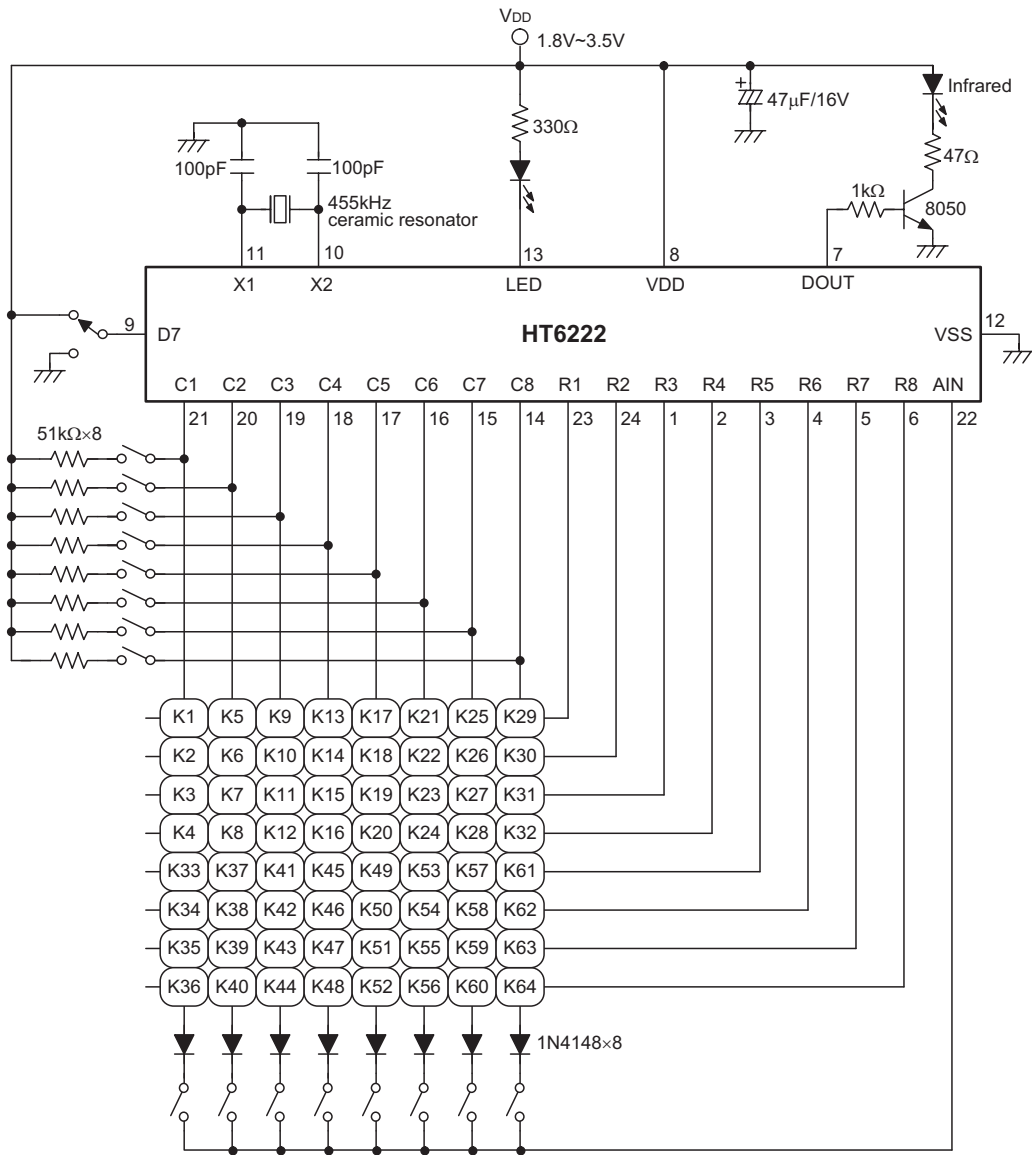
$V_{DD}$
1.8V~3.5V

100pF
100pF
455kHz ceramic resonator
330Ω
+
47μF/16V
Infrared
47Ω
1kΩ
8050

11
10
13
8
7
X1
X2
LED
VDD
DOUT

9
D7
HT6222
VSS
12

C1
C2
C3
C4
C5
C6
C7
C8
R1
R2
R3
R4
R5
R6
R7
R8
AIN
21
20
19
18
17
16
15
14
23
24
1
2
3
4
5
6
22

51kΩ×8

| K1 | K5 | K9 | K13 | K17 | K21 | K25 | K29 |
|---|---|---|---|---|---|---|---|
| K2 | K6 | K10 | K14 | K18 | K22 | K26 | K30 |
| K3 | K7 | K11 | K15 | K19 | K23 | K27 | K31 |
| K4 | K8 | K12 | K16 | K20 | K24 | K28 | K32 |
| K33 | K37 | K41 | K45 | K49 | K53 | K57 | K61 |
| K34 | K38 | K42 | K46 | K50 | K54 | K58 | K62 |
| K35 | K39 | K43 | K47 | K51 | K55 | K59 | K63 |
| K36 | K40 | K44 | K48 | K52 | K56 | K60 | K64 |

1N4148×8